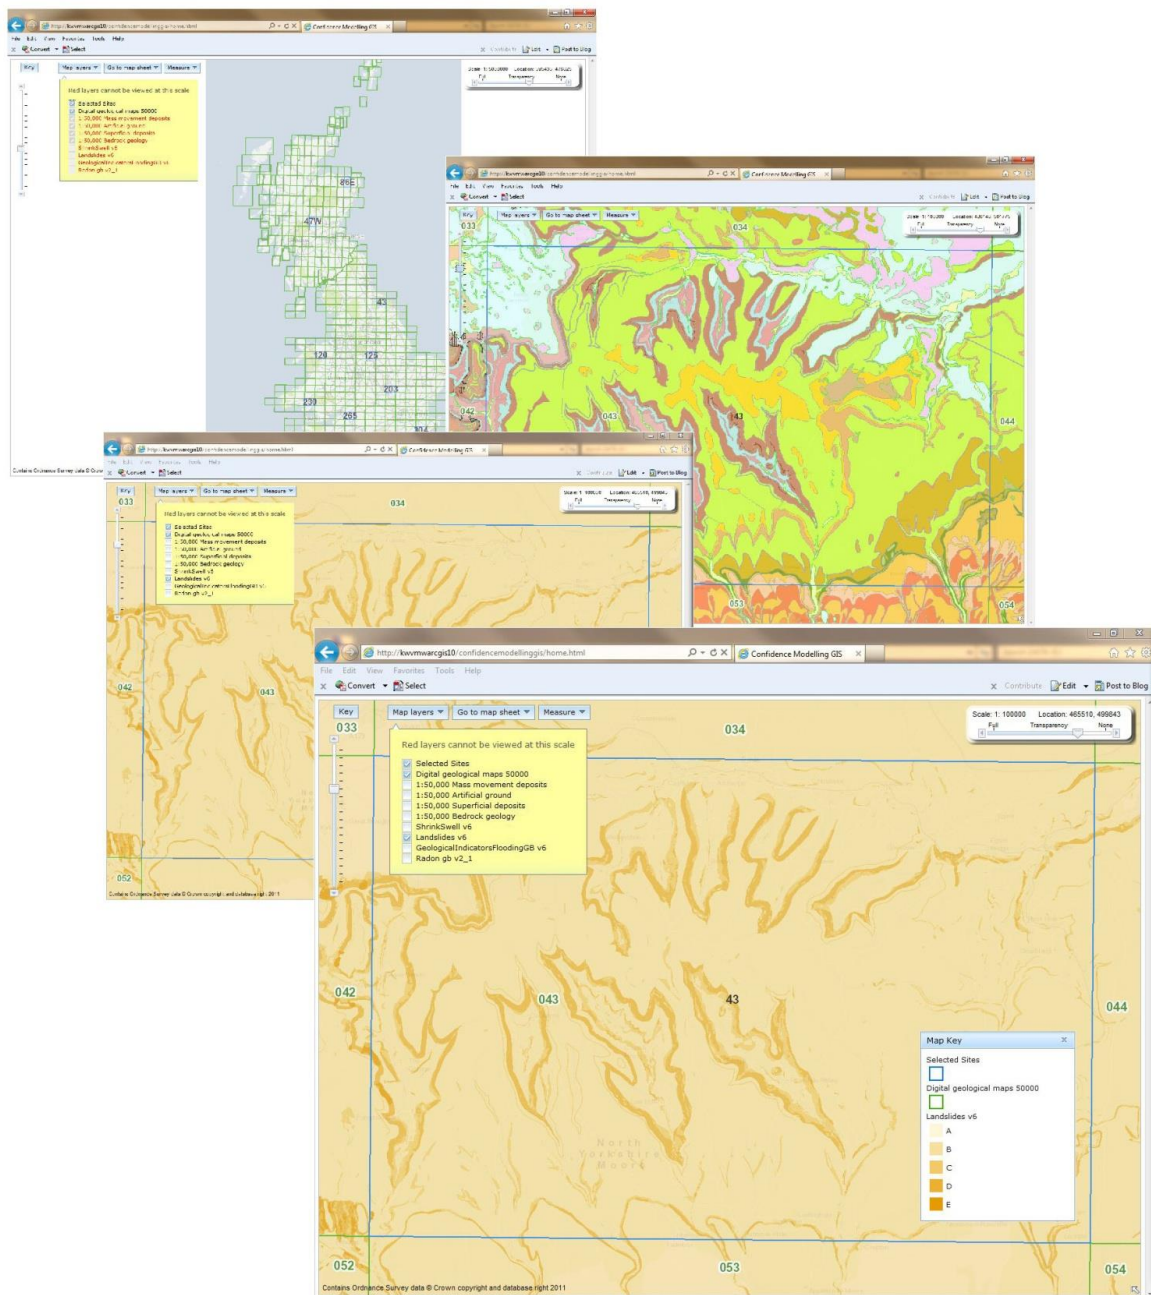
http://kwvmwarcgis10/confidencemodellinggis/home.html
Confidence Modelling GIS
File Edit View Favorites Tools Help
Convert Select
Contribute Edit Post to Blog
Key
Map layers
Go to map sheet
Measure
Red layers cannot be viewed at this scale
Selected Sites
Digital geological maps 50000
1:50,000 Mass movement deposits
1:50,000 Artificial ground
1:50,000 Superficial deposits
1:50,000 Bedrock geology
ShrinkSwell v6
Landslides v6
GeologicalIndicatorsFloodingGB v6
Radon gb v2_1
Scale: 1:100000 Location: 465510, 499843
Full Transparency None
033
034
042
043
43
044
052
053
054
North Yorkshire Moors
Map Key
Selected Sites
Digital geological maps 50000
Landslides v6
A
B
C
D
E
Contains Ordnance Survey data © Crown copyright and database right 2011